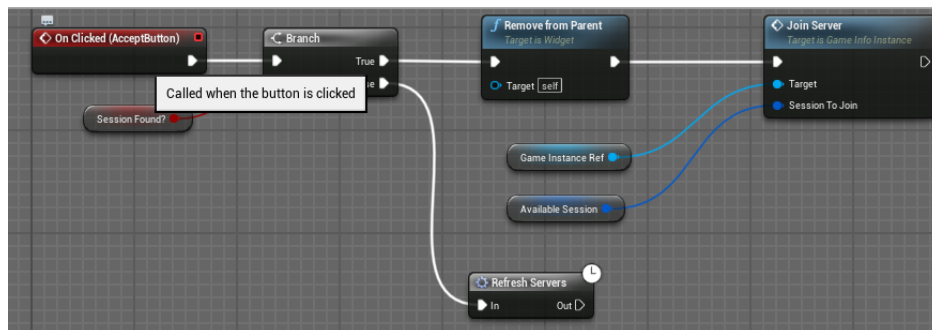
On Clicked (AcceptButton)

Branch

True

se

Called when the button is clicked

Session Found?

Remove from Parent
Target is Widget

Target self

Join Server
Target is Game Info Instance

Target

Session To Join

Game Instance Ref

Available Session

Refresh Servers

In

Out